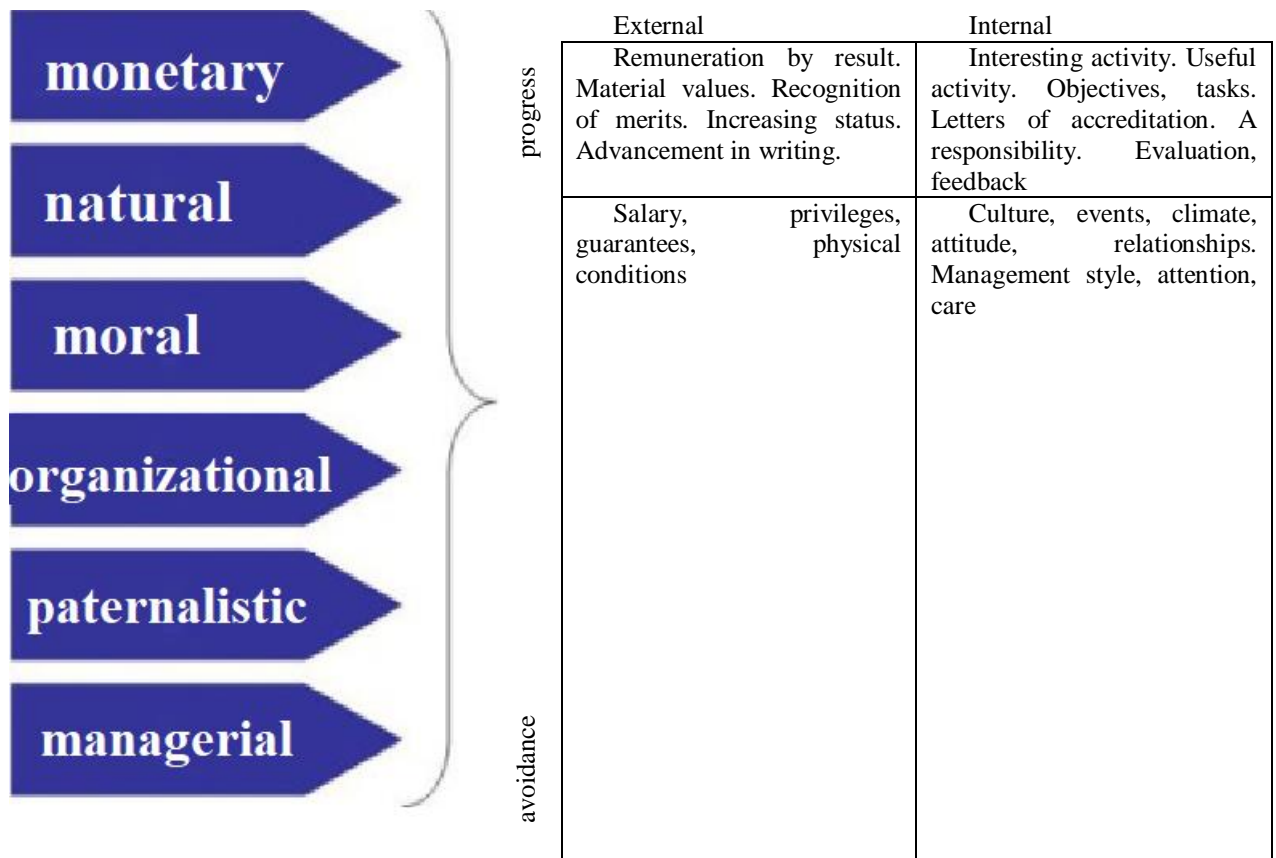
monetary

natural

moral

organizational

paternalistic

managerial

| | External | Internal |
|---|---|---|
| progress | Remuneration by result. Material values. Recognition of merits. Increasing status. Advancement in writing. | Interesting activity. Useful activity. Objectives, tasks. Letters of accreditation. A responsibility. Evaluation, feedback |
| avoidance | Salary, privileges, guarantees, physical conditions | Culture, events, climate, attitude, relationships. Management style, attention, care |